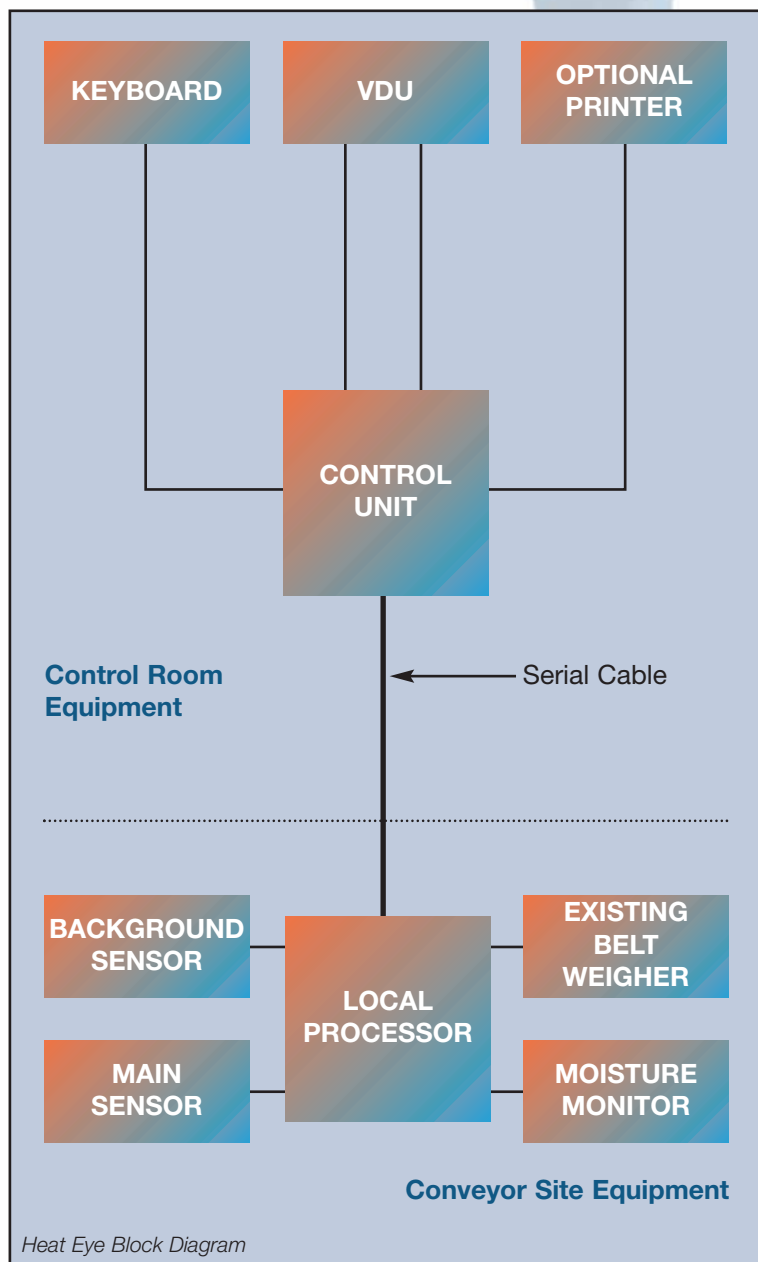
KEYBOARD

VDU

OPTIONAL PRINTER

CONTROL UNIT

Control Room Equipment

Serial Cable

BACKGROUND SENSOR

LOCAL PROCESSOR

EXISTING BELT WEIGHER

MAIN SENSOR

MOISTURE MONITOR

Conveyor Site Equipment

Heat Eye Block Diagram